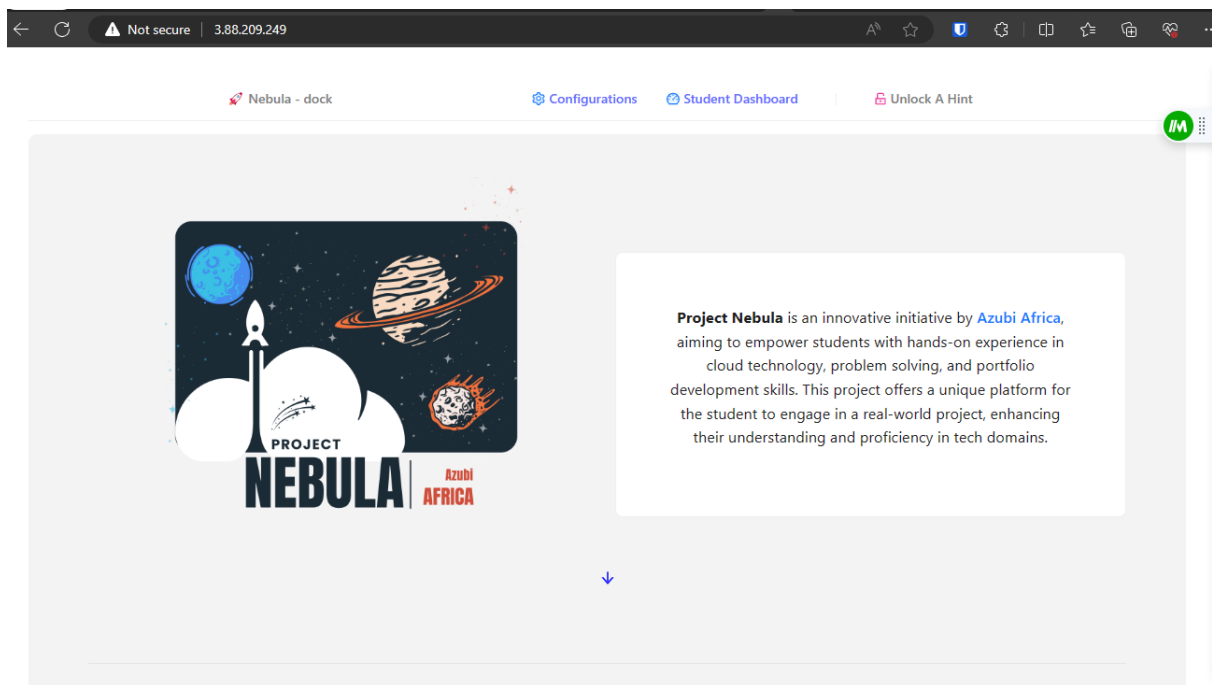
Not secure | 3.88.209.249

Nebula - dock

Configurations

Student Dashboard

Unlock A Hint

PROJECT NEBULA | Azubi AFRICA

**Project Nebula** is an innovative initiative by Azubi Africa, aiming to empower students with hands-on experience in cloud technology, problem solving, and portfolio development skills. This project offers a unique platform for the student to engage in a real-world project, enhancing their understanding and proficiency in tech domains.